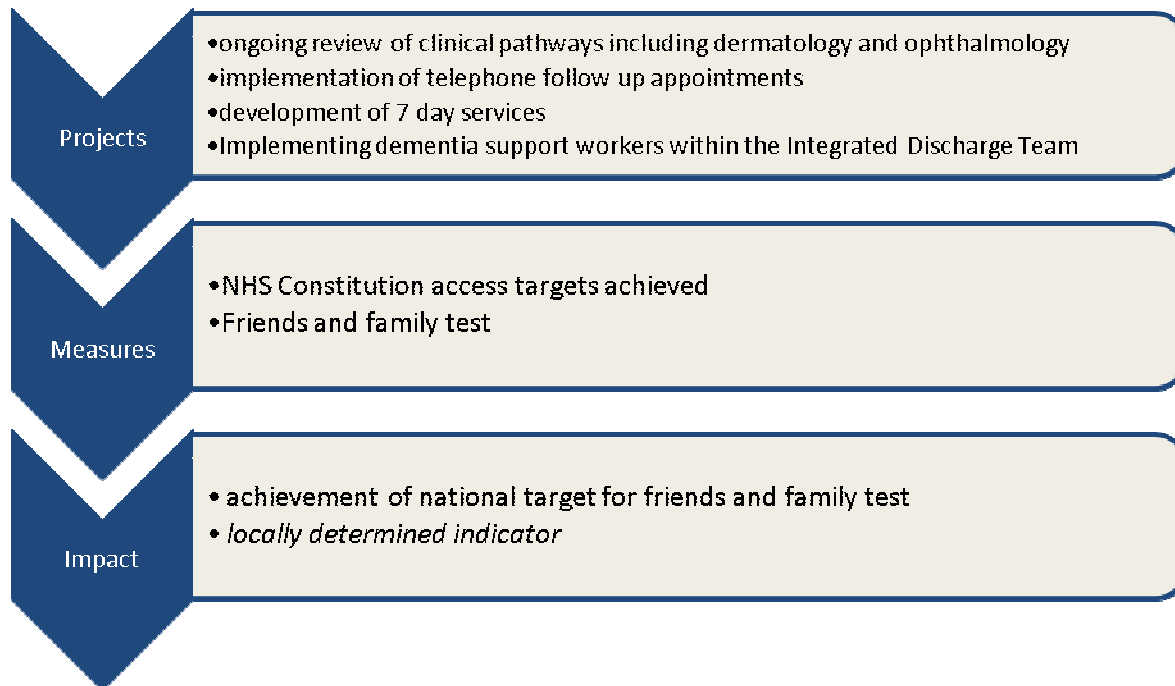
Projects

•ongoing review of clinical pathways including dermatology and ophthalmology
•implementation of telephone follow up appointments
•development of 7 day services
•Implementing dementia support workers within the Integrated Discharge Team

Measures

•NHS Constitution access targets achieved
•Friends and family test

Impact

• achievement of national target for friends and family test
• *locally determined indicator*